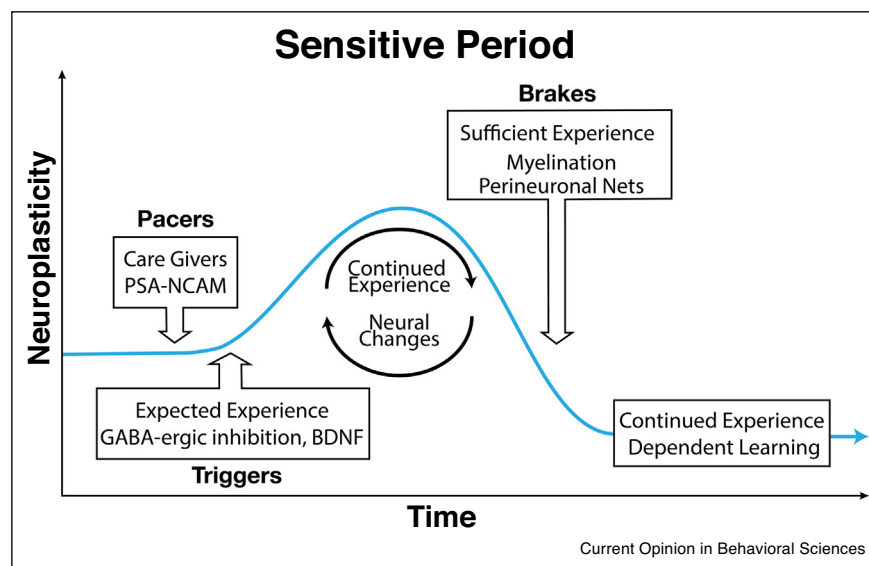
Sensitive Period

Neuroplasticity

Brakes

Sufficient Experience
Myelination
Perineuronal Nets

Pacers

Care Givers
PSA-NCAM

Continued Experience

Neural Changes

Expected Experience
GABA-ergic inhibition, BDNF

Triggers

Continued Experience
Dependent Learning

Time

Current Opinion in Behavioral Sciences